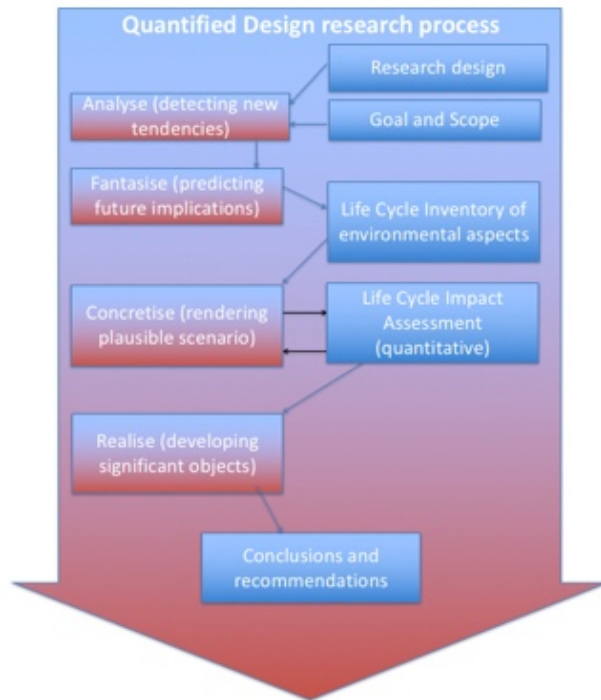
Quantified Design research process

Research design

Analyse (detecting new tendencies)

Goal and Scope

Fantasise (predicting future implications)

Life Cycle Inventory of environmental aspects

Concretise (rendering plausible scenario)

Life Cycle Impact Assessment (quantitative)

Realise (developing significant objects)

Conclusions and recommendations